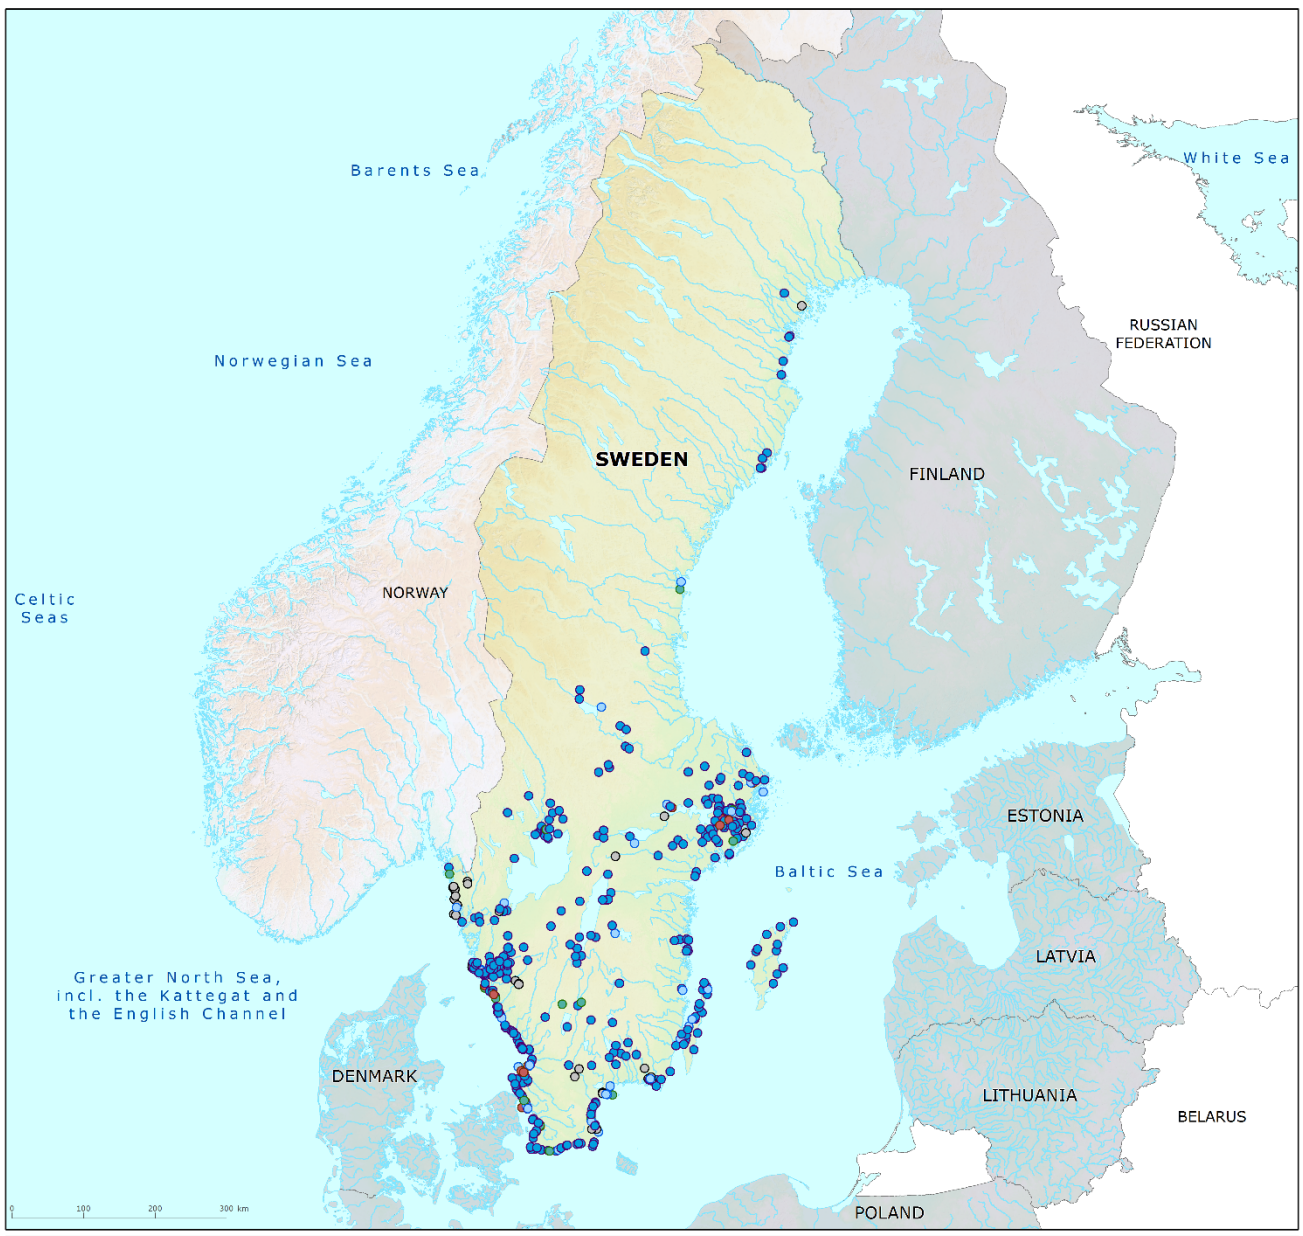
Barents Sea

White Sea

RUSSIAN FEDERATION

Norwegian Sea

SWEDEN

FINLAND

Celtic Seas

NORWAY

ESTONIA

Baltic Sea

LATVIA

Greater North Sea, incl. the Kattegat and the English Channel

DENMARK

LITHUANIA

BELARUS

0 100 200 300 km

POLAND